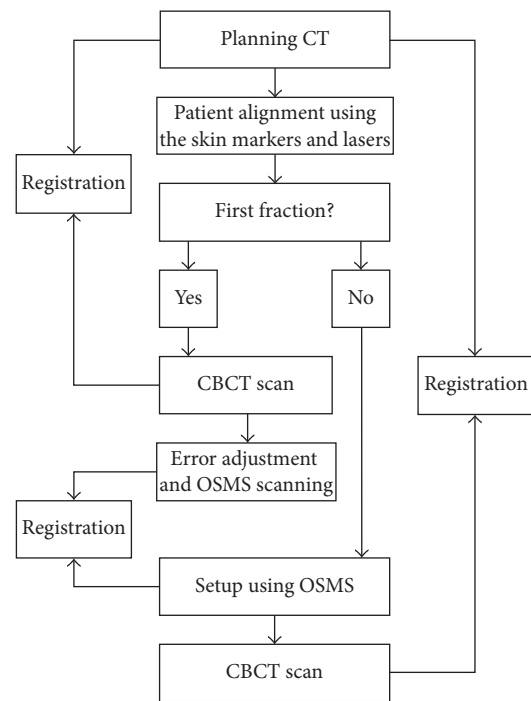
Planning CT

Patient alignment using the skin markers and lasers

Registration

First fraction?

Yes

No

CBCT scan

Registration

Error adjustment and OSMS scanning

Registration

Setup using OSMS

CBCT scan